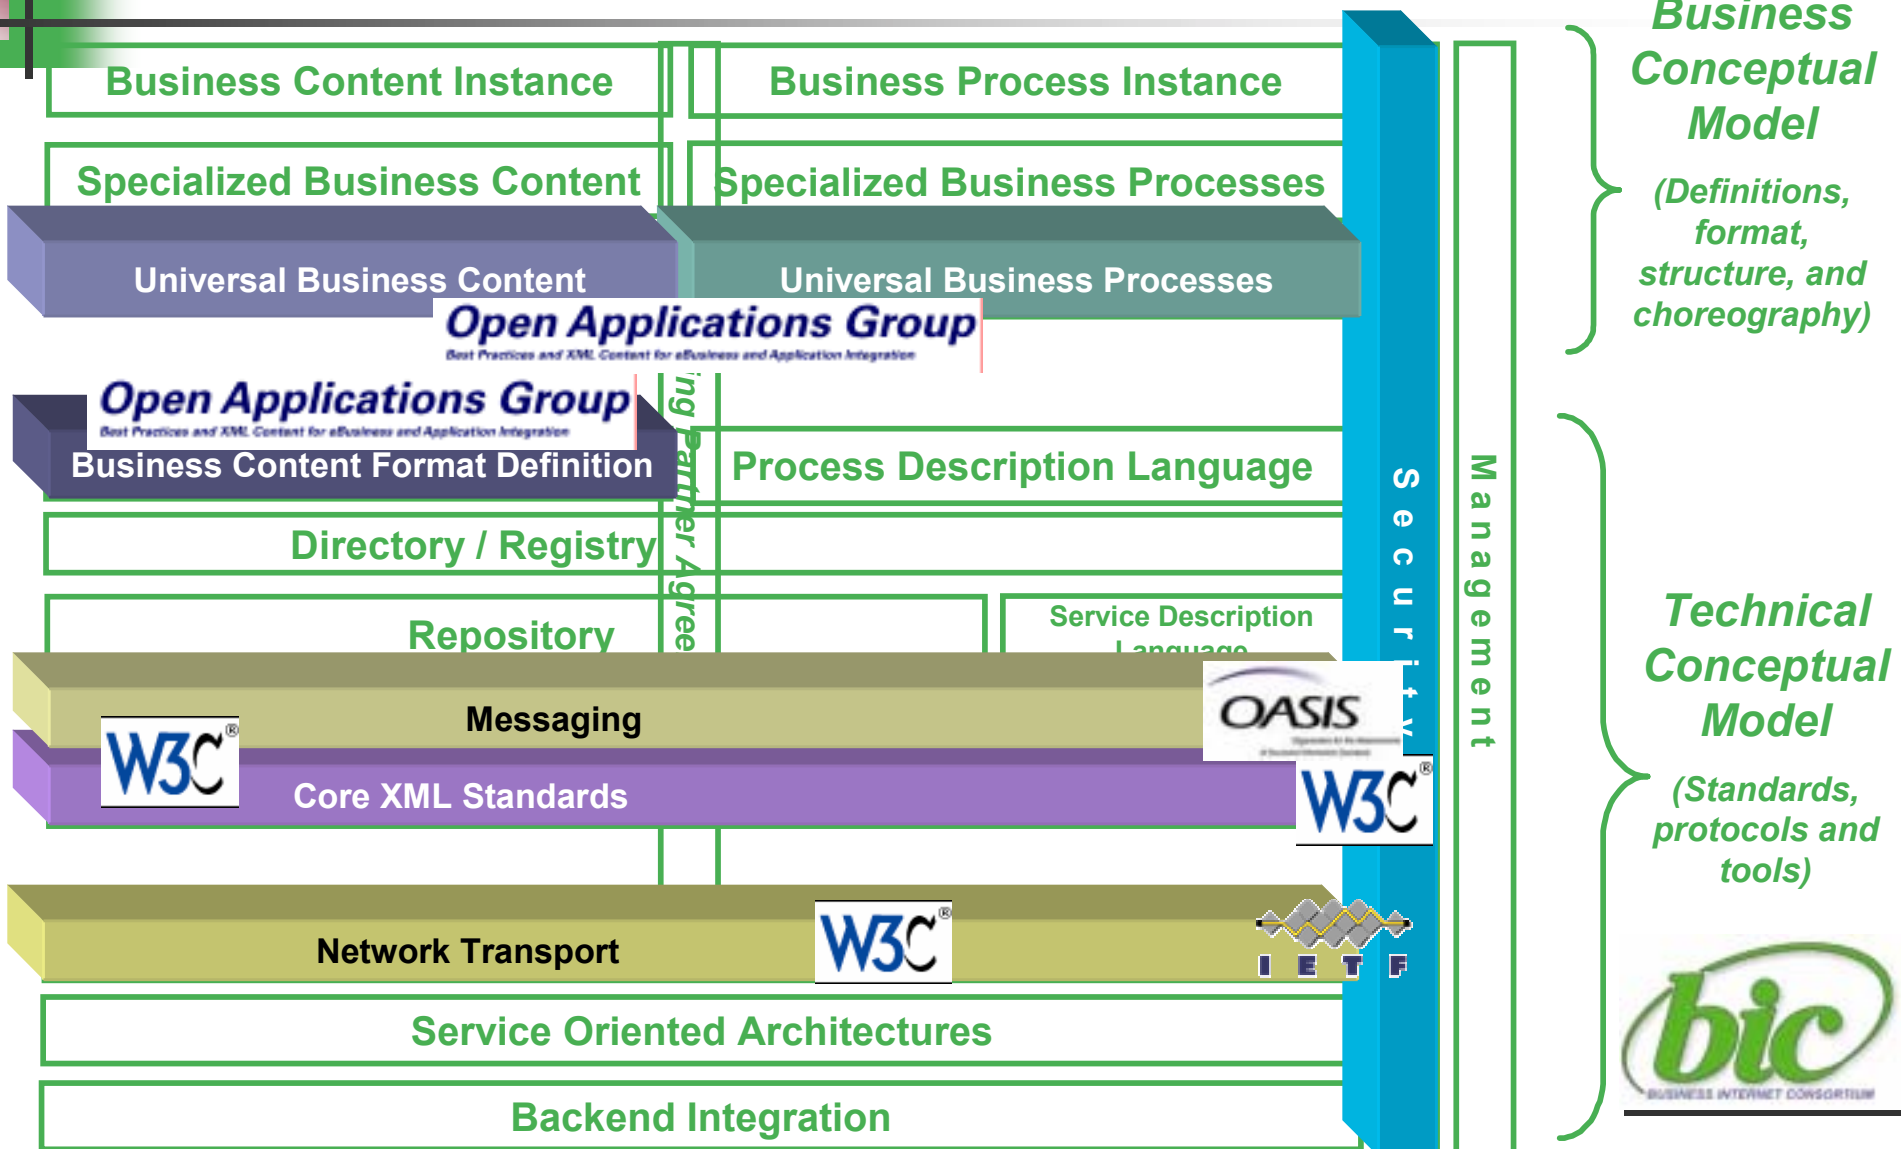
Business Content Instance

Business Process Instance

Specialized Business Content

Specialized Business Processes

Universal Business Content

Universal Business Processes

Open Applications Group
Best Practices and XML Content for eBusiness and Application Integration

Open Applications Group
Best Practices and XML Content for eBusiness and Application Integration

Business Content Format Definition

ing Partner Agree

Process Description Language

Directory / Registry

Repository

Service Description Language

Messaging

OASIS

W3C®

Core XML Standards

W3C®

Network Transport

W3C®

I E T F

Service Oriented Architectures

Backend Integration

Security

Management

Business Conceptual Model

(Definitions, format, structure, and choreography)

Technical Conceptual Model

(Standards, protocols and tools)

bic
BUSINESS INTERNET CONSORTIUM